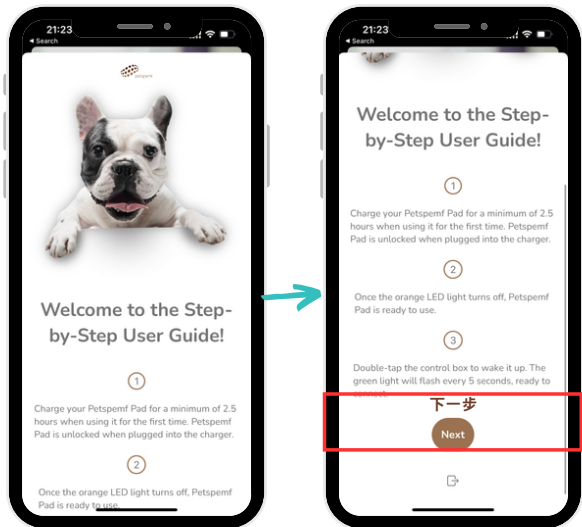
21:23
◂ Search

petspemf

Welcome to the Step-by-Step User Guide!

1

Charge your Petspemf Pad for a minimum of 2.5 hours when using it for the first time. Petspemf Pad is unlocked when plugged into the charger.

2

Once the orange LED light turns off, Petspemf Pad is ready to use.

21:23
◂ Search

Welcome to the Step-by-Step User Guide!

1

Charge your Petspemf Pad for a minimum of 2.5 hours when using it for the first time. Petspemf Pad is unlocked when plugged into the charger.

2

Once the orange LED light turns off, Petspemf Pad is ready to use.

3

Double-tap the control box to wake it up. The green light will flash every 5 seconds, ready to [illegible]

下一步

Next